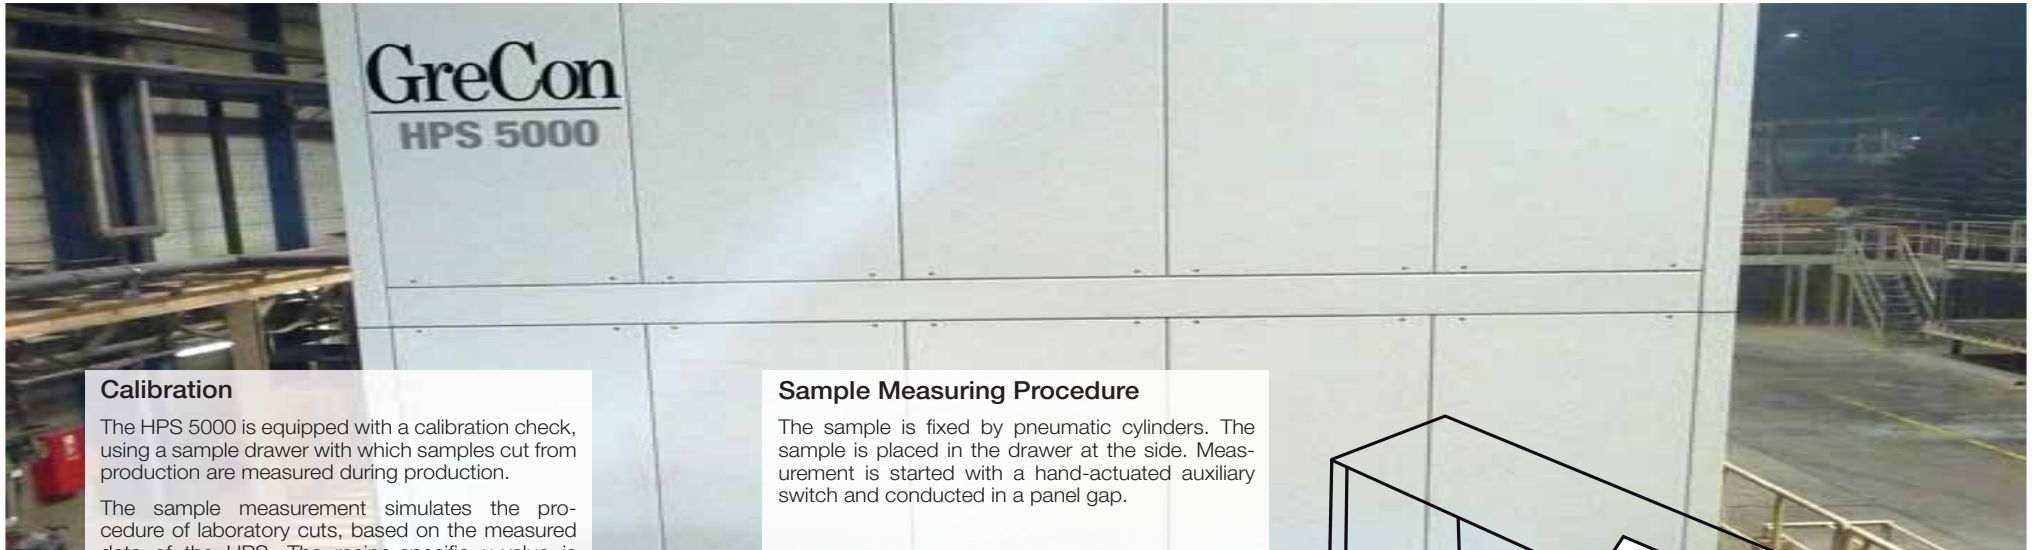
GreCon
HPS 5000

Calibration

The HPS 5000 is equipped with a calibration check, using a sample drawer with which samples cut from production are measured during production.

The sample measurement simulates the procedure of laboratory cuts, based on the measured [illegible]

Sample Measuring Procedure

The sample is fixed by pneumatic cylinders. The sample is placed in the drawer at the side. Measurement is started with a hand-actuated auxiliary switch and conducted in a panel gap.